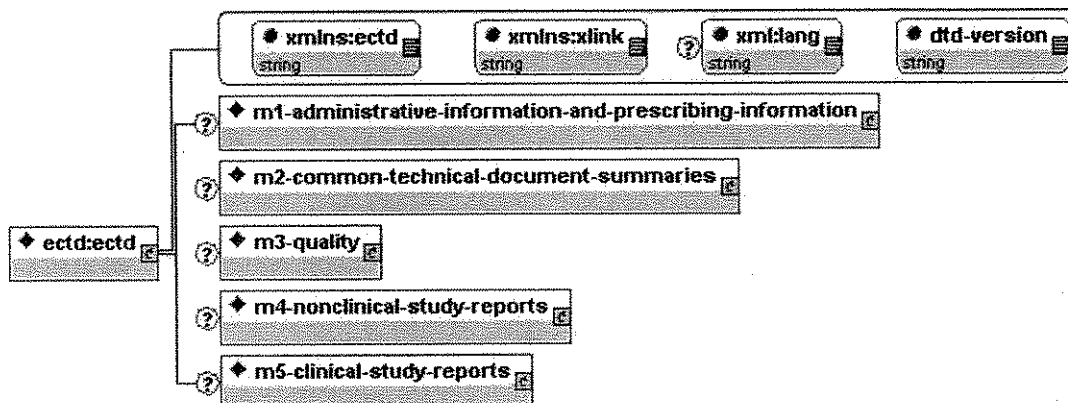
xmlns:ectd
string

xmlns:xlink
string

?

xml:lang
string

dtd-version
string

ectd:ectd

?

m1-administrative-information-and-prescribing-information

?

m2-common-technical-document-summaries

?

m3-quality

?

m4-nonclinical-study-reports

?

m5-clinical-study-reports